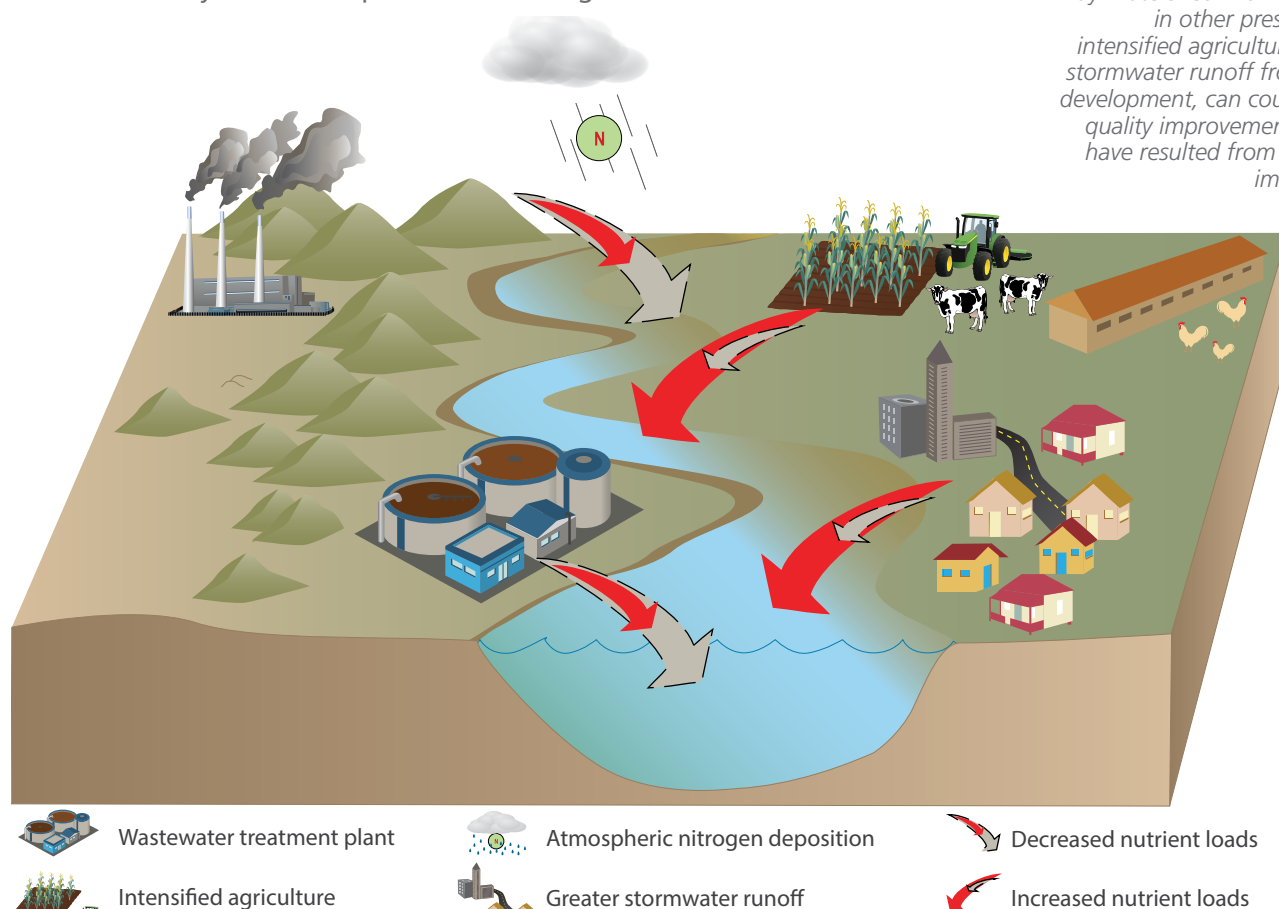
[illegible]
in other pres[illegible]
intensified agricultu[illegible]
stormwater runoff fr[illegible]
development, can cou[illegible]
quality improveme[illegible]
have resulted from
im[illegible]

N

Wastewater treatment plant
Atmospheric nitrogen deposition
Decreased nutrient loads
Intensified agriculture
Greater stormwater runoff
Increased nutrient loads